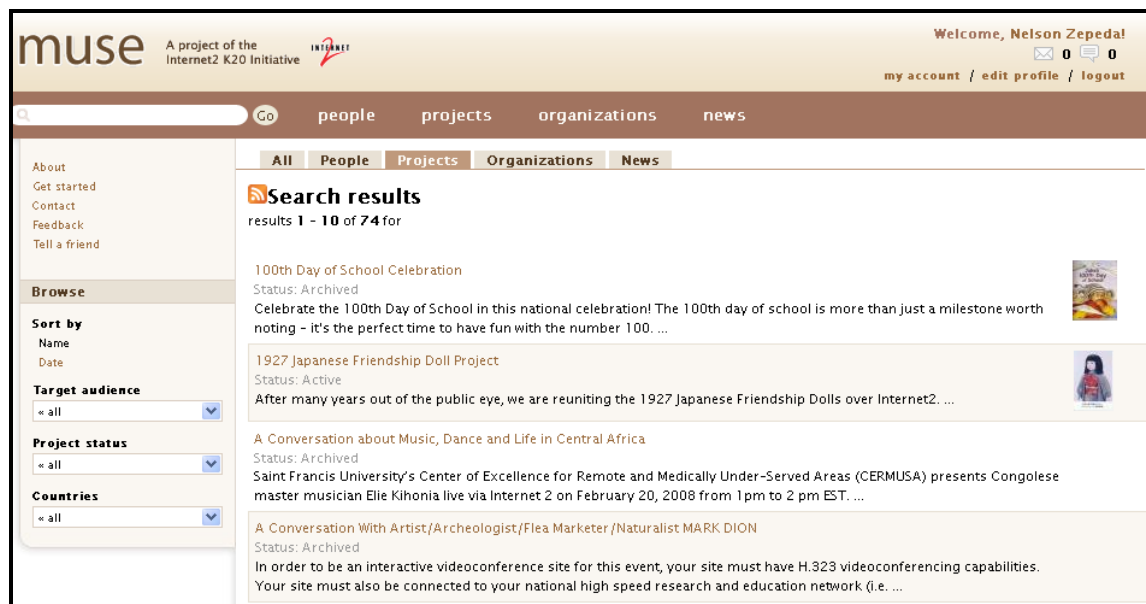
muse A project of the Internet2 K20 Initiative INTERNET 2

Welcome, Nelson Zepeda!
0 0
my account / edit profile / logout

Go people projects organizations news

About
Get started
Contact
Feedback
Tell a friend

Browse

Sort by
Name
Date

Target audience
« all

Project status
« all

Countries
« all

All People Projects Organizations News

Search results
results **1 - 10** of **74** for

100th Day of School Celebration
Status: Archived
Celebrate the 100th Day of School in this national celebration! The 100th day of school is more than just a milestone worth noting - it's the perfect time to have fun with the number 100. ...

1927 Japanese Friendship Doll Project
Status: Active
After many years out of the public eye, we are reuniting the 1927 Japanese Friendship Dolls over Internet2. ...

A Conversation about Music, Dance and Life in Central Africa
Status: Archived
Saint Francis University's Center of Excellence for Remote and Medically Under-Served Areas (CERMUSA) presents Congolese master musician Elie Kihonia live via Internet 2 on February 20, 2008 from 1pm to 2 pm EST. ...

A Conversation With Artist/Archeologist/Flea Marketer/Naturalist MARK DION
Status: Archived
In order to be an interactive videoconference site for this event, your site must have H.323 videoconferencing capabilities. Your site must also be connected to your national high speed research and education network (i.e. ...